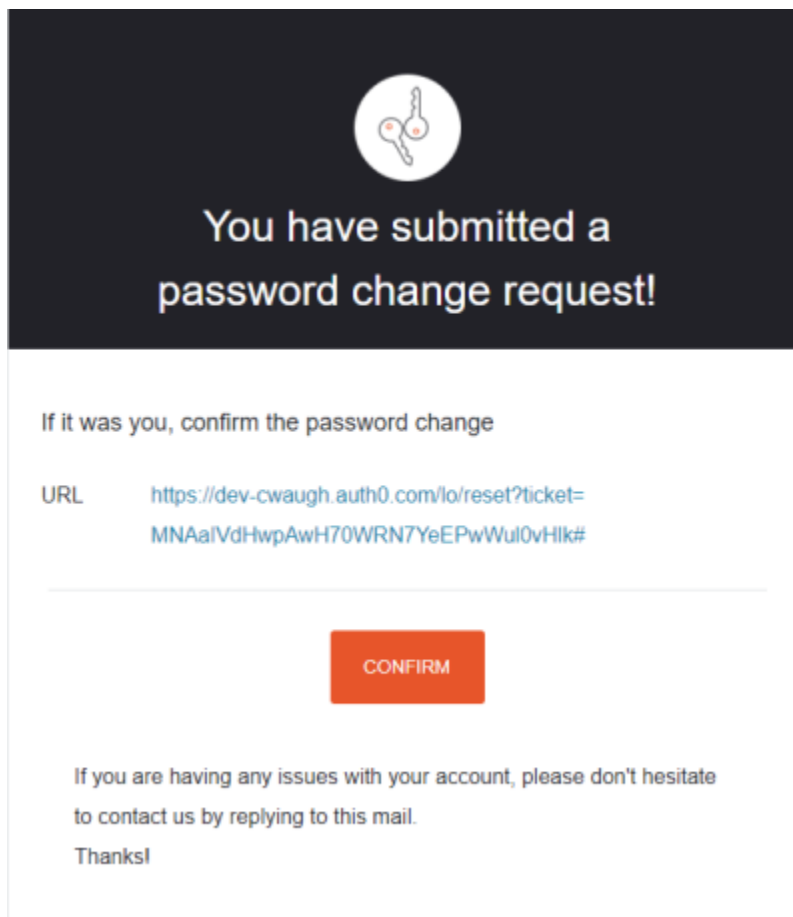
You have submitted a password change request!

If it was you, confirm the password change

URL https://dev-cwaugh.auth0.com/lo/reset?ticket=MNAalVdHwpAwH70WRN7YeEPwWul0vHlk#

CONFIRM

If you are having any issues with your account, please don't hesitate to contact us by replying to this mail.
Thanks!